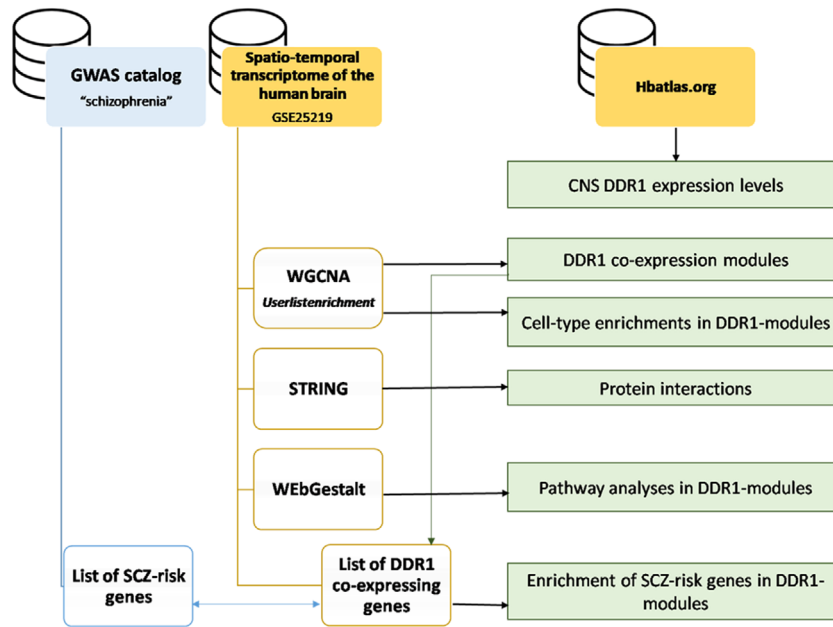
GWAS catalog
"schizophrenia"

Spatio-temporal transcriptome of the human brain
GSE25219

Hbatlas.org

CNS DDR1 expression levels

WGCNA
Userlistenrichment

DDR1 co-expression modules

Cell-type enrichments in DDR1-modules

STRING

Protein interactions

WEbGestalt

Pathway analyses in DDR1-modules

List of SCZ-risk genes

List of DDR1 co-expressing genes

Enrichment of SCZ-risk genes in DDR1-modules